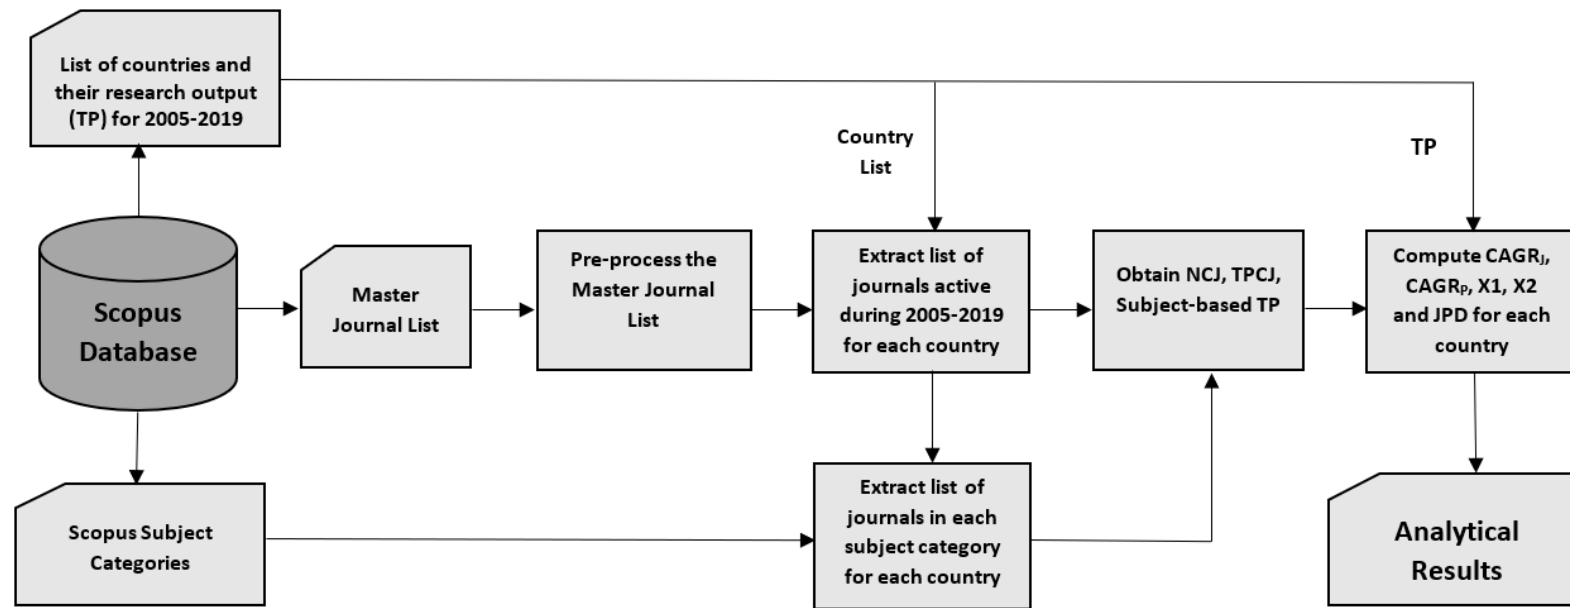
List of countries and their research output (TP) for 2005-2019

Country List

TP

Scopus Database

Master Journal List

Pre-process the Master Journal List

Extract list of journals active during 2005-2019 for each country

Obtain NCJ, TPCJ, Subject-based TP

Compute CAGR$_J$, CAGR$_P$, X1, X2 and JPD for each country

Scopus Subject Categories

Extract list of journals in each subject category for each country

Analytical Results